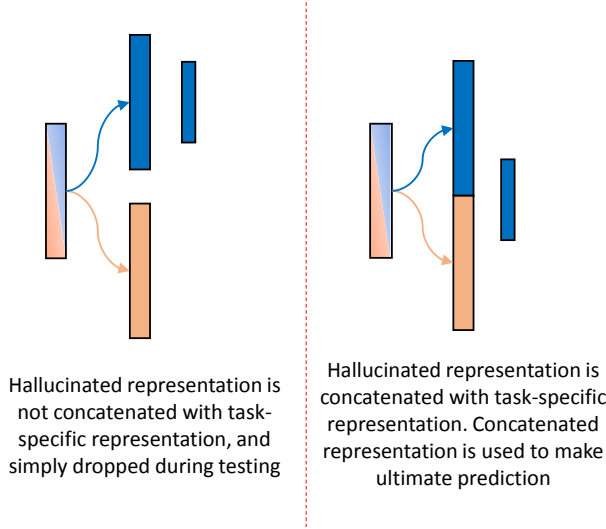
Hallucinated representation is not concatenated with task-specific representation, and simply dropped during testing

Hallucinated representation is concatenated with task-specific representation. Concatenated representation is used to make ultimate prediction